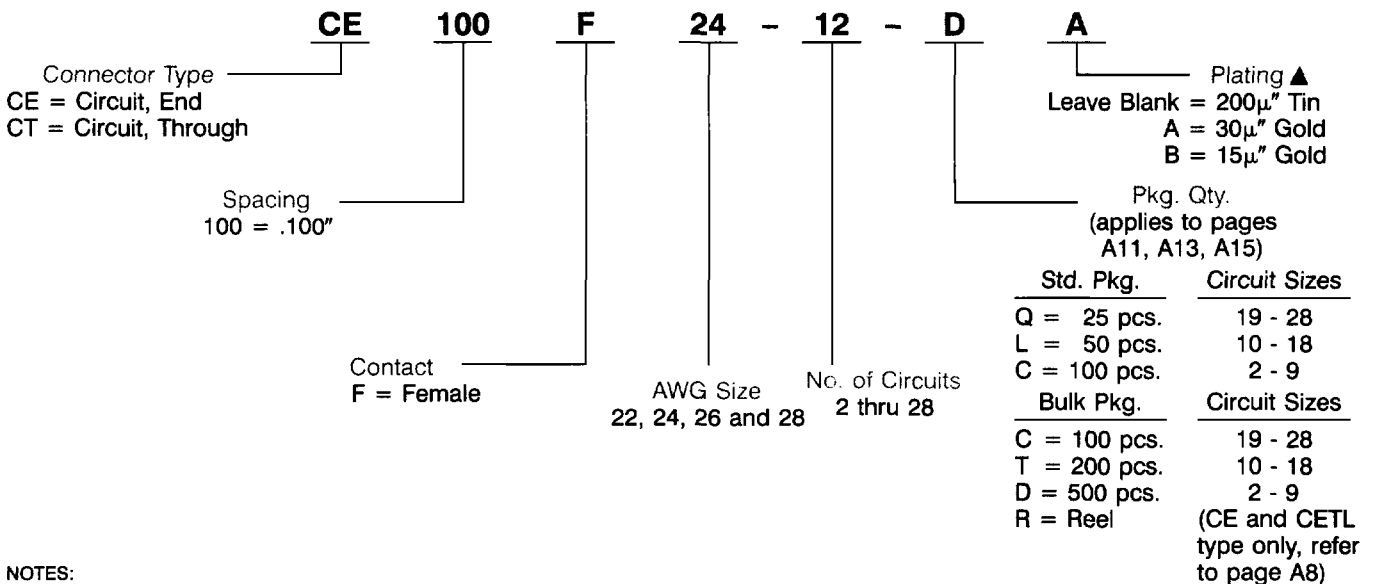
CE 100 F 24 – 12 – D A

Connector Type
CE = Circuit, End
CT = Circuit, Through

Spacing
100 = .100″

Contact
F = Female

AWG Size
22, 24, 26 and 28

No. of Circuits
2 thru 28

Plating ▲
Leave Blank = 200μ″ Tin
A = 30μ″ Gold
B = 15μ″ Gold

Pkg. Qty.
(applies to pages A11, A13, A15)

| Std. Pkg. | Circuit Sizes |
|---|---|
| Q = 25 pcs. | 19 - 28 |
| L = 50 pcs. | 10 - 18 |
| C = 100 pcs. | 2 - 9 |
| Bulk Pkg. | Circuit Sizes |
| C = 100 pcs. | 19 - 28 |
| T = 200 pcs. | 10 - 18 |
| D = 500 pcs. | 2 - 9 |
| R = Reel | (CE and CETL type only, refer to page A8) |

NOTES: